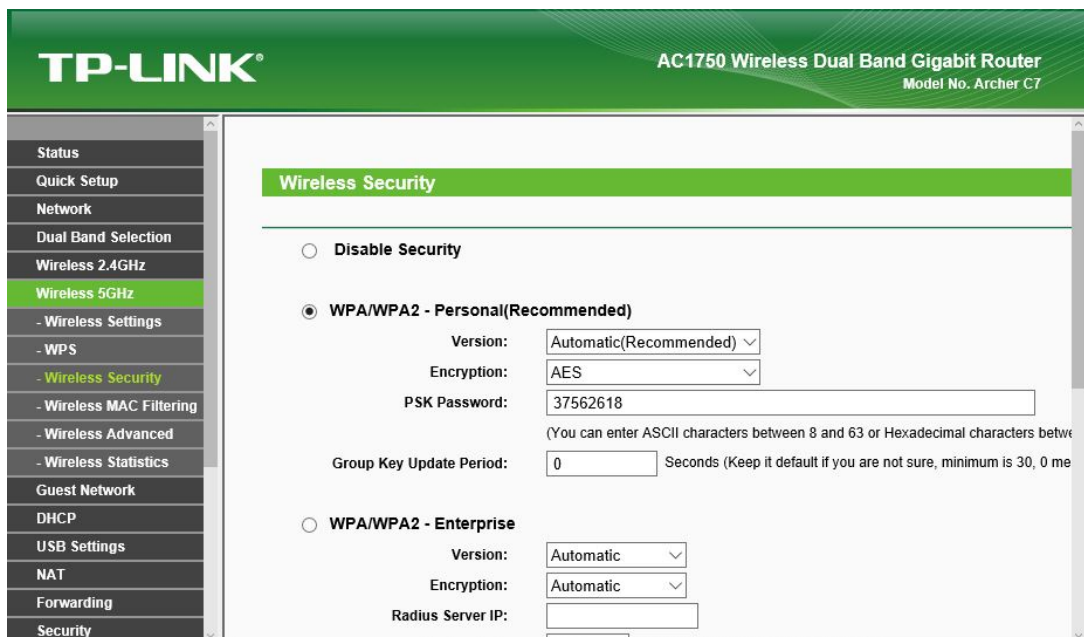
TP-LINK®

AC1750 Wireless Dual Band Gigabit Router
Model No. Archer C7

Status
Quick Setup
Network
Dual Band Selection
Wireless 2.4GHz
Wireless 5GHz
- Wireless Settings
- WPS
- Wireless Security
- Wireless MAC Filtering
- Wireless Advanced
- Wireless Statistics
Guest Network
DHCP
USB Settings
NAT
Forwarding
Security

Wireless Security

Disable Security

WPA/WPA2 - Personal(Recommended)

Version: Automatic(Recommended)

Encryption: AES

PSK Password: 37562618

(You can enter ASCII characters between 8 and 63 or Hexadecimal characters betwe

Group Key Update Period: 0 Seconds (Keep it default if you are not sure, minimum is 30, 0 me

WPA/WPA2 - Enterprise

Version: Automatic

Encryption: Automatic

Radius Server IP: